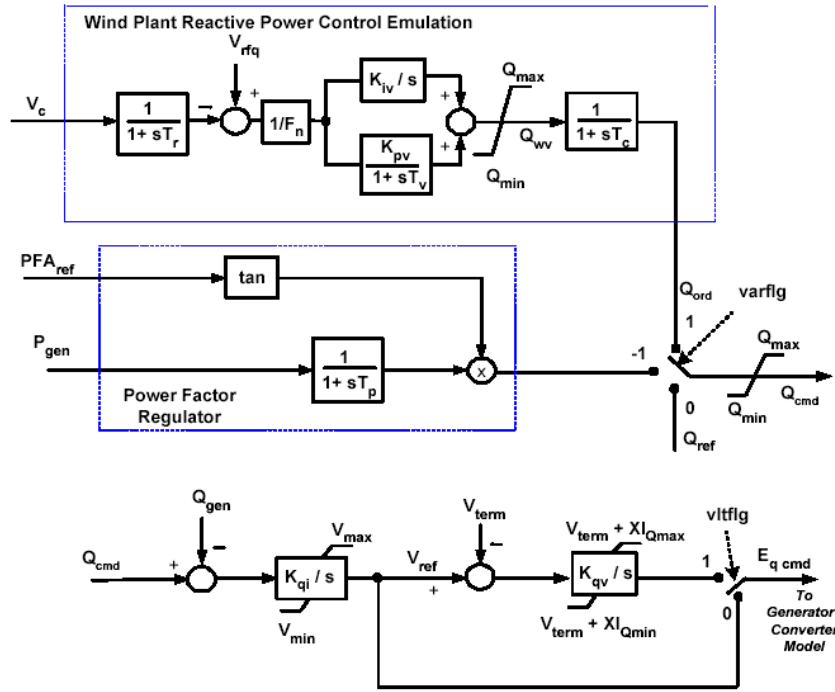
Wind Plant Reactive Power Control Emulation

$V_{rfq}$

$V_c$

$\frac{1}{1+sT_r}$

–

+

$1/F_n$

$K_{iv}/s$

+

+

$\frac{K_{pv}}{1+sT_v}$

$Q_{max}$

$Q_{wv}$

$Q_{min}$

$\frac{1}{1+sT_c}$

$PFA_{ref}$

tan

$P_{gen}$

$\frac{1}{1+sT_p}$

x

Power Factor Regulator

$Q_{ord}$

varflg

1

-1

0

$Q_{ref}$

$Q_{max}$

$Q_{cmd}$

$Q_{min}$

$Q_{gen}$

$Q_{cmd}$

+

–

$V_{max}$

$K_{qi}/s$

$V_{min}$

$V_{ref}$

$V_{term}$

–

+

$V_{term} + XI_{Qmax}$

$K_{qv}/s$

$V_{term} + XI_{Qmin}$

vltflg

1

0

$E_{q\ cmd}$

To Generator Converter Model